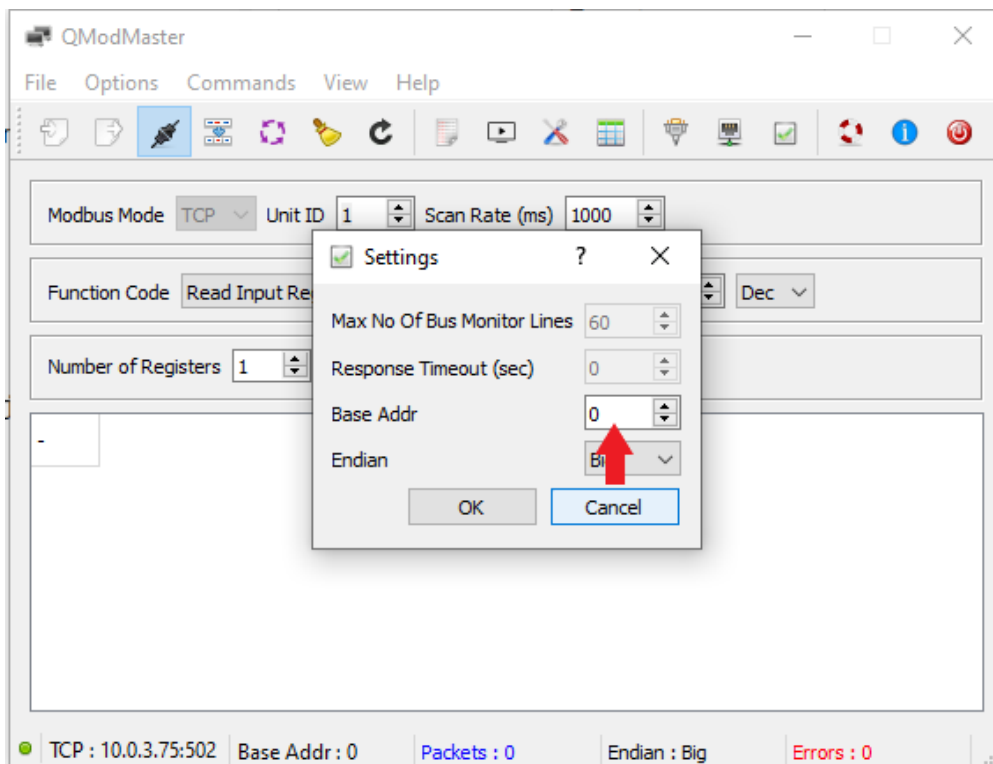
QModMaster

File Options Commands View Help

Modbus Mode TCP Unit ID 1 Scan Rate (ms) 1000

Function Code Read Input Re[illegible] Dec

Number of Registers 1

-

Settings ?

Max No Of Bus Monitor Lines 60

Response Timeout (sec) 0

Base Addr 0

Endian Bi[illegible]

OK Cancel

TCP : 10.0.3.75:502 Base Addr : 0 Packets : 0 Endian : Big Errors : 0